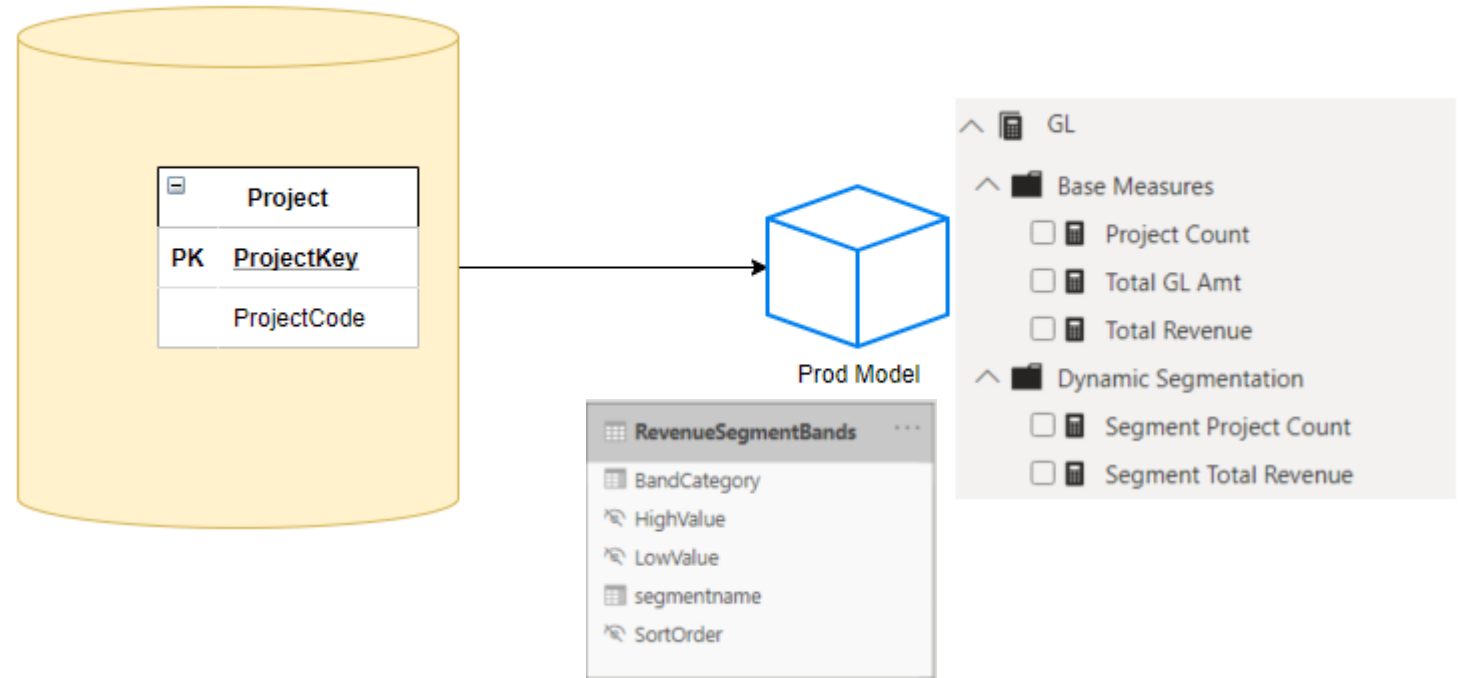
Project

| PK | ProjectKey |
|---|---|
| | ProjectCode |

Prod Model

RevenueSegmentBands ···
BandCategory
HighValue
LowValue
segmentname
SortOrder

GL
Base Measures
Project Count
Total GL Amt
Total Revenue
Dynamic Segmentation
Segment Project Count
Segment Total Revenue